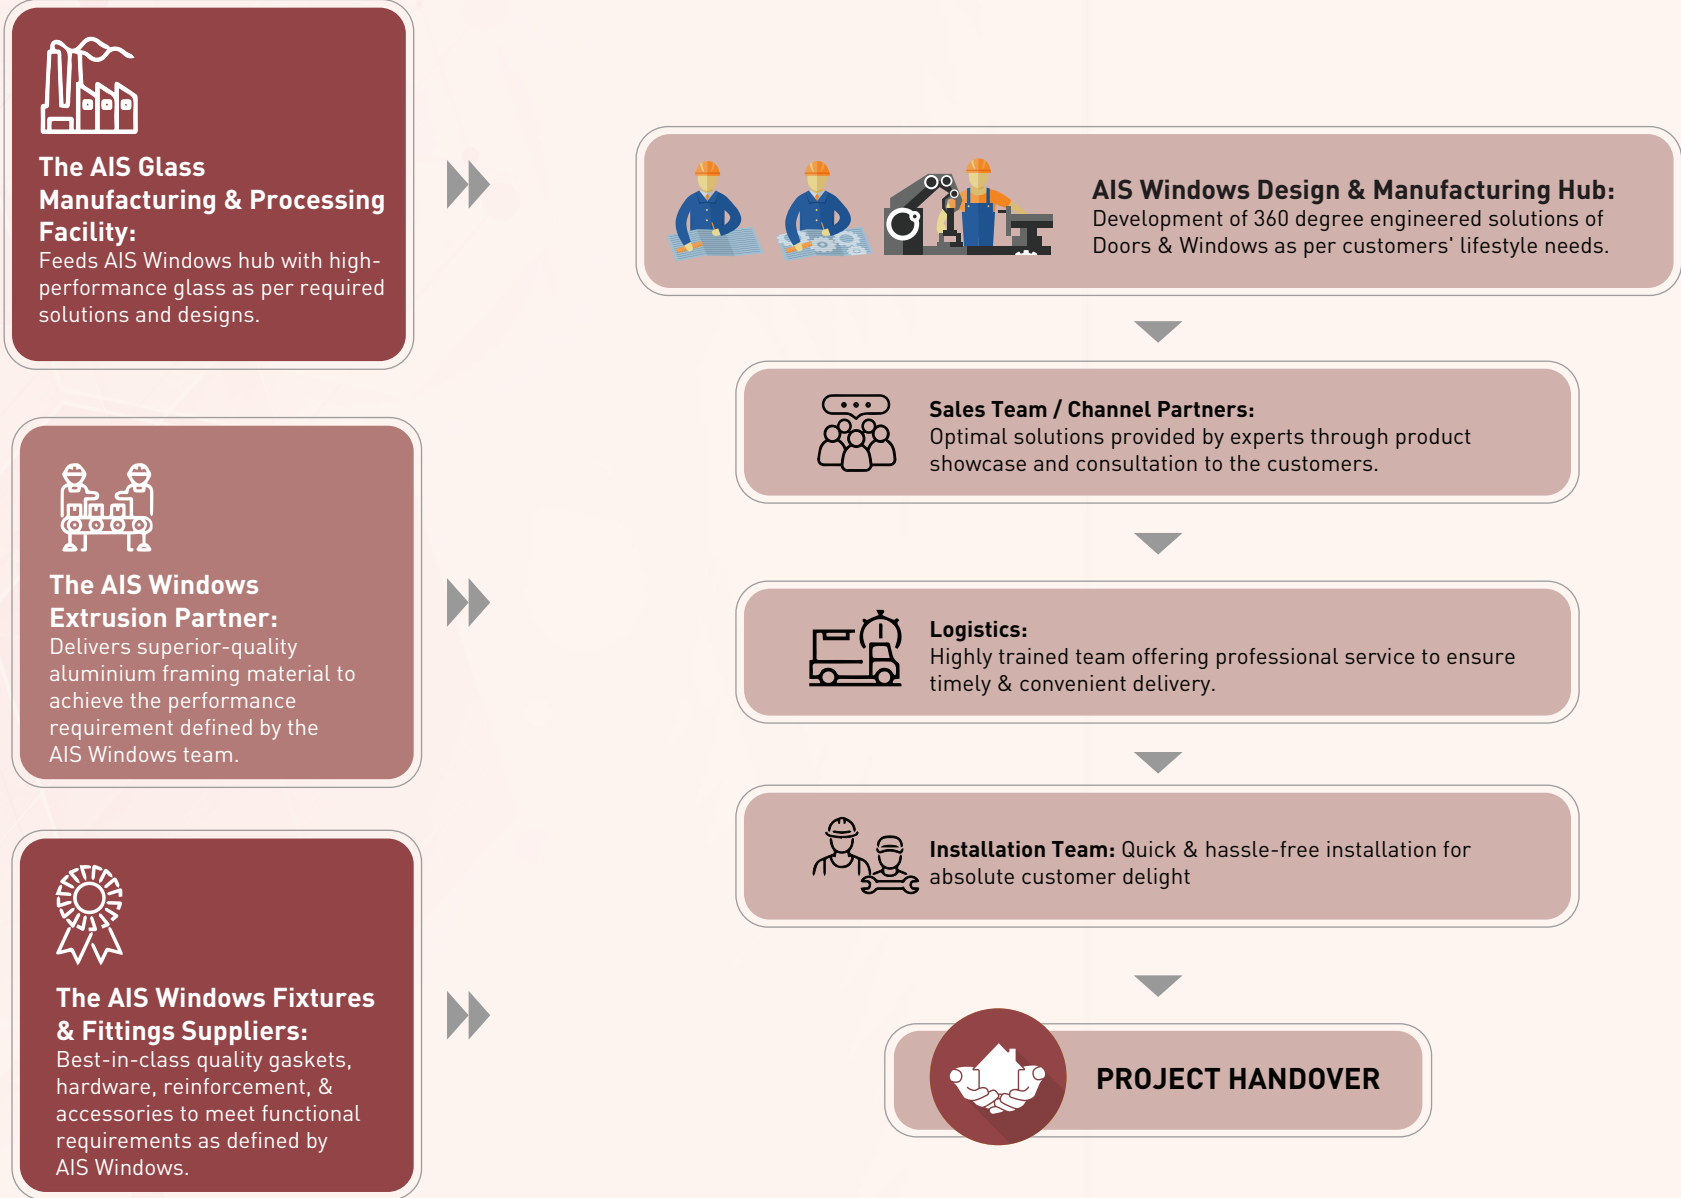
The AIS Glass Manufacturing & Processing Facility:
Feeds AIS Windows hub with high-performance glass as per required solutions and designs.

The AIS Windows Extrusion Partner:
Delivers superior-quality aluminium framing material to achieve the performance requirement defined by the AIS Windows team.

The AIS Windows Fixtures & Fittings Suppliers:
Best-in-class quality gaskets, hardware, reinforcement, & accessories to meet functional requirements as defined by AIS Windows.

AIS Windows Design & Manufacturing Hub:
Development of 360 degree engineered solutions of Doors & Windows as per customers' lifestyle needs.

Sales Team / Channel Partners:
Optimal solutions provided by experts through product showcase and consultation to the customers.

Logistics:
Highly trained team offering professional service to ensure timely & convenient delivery.

Installation Team: Quick & hassle-free installation for absolute customer delight

PROJECT HANDOVER